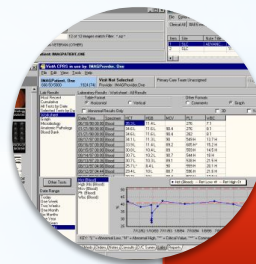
VistA CPRS in use by: IMAGProvider, One
File Edit View Tools Help
IMAGPatient, One
Visit Not Selected
Primary Care Team Unassigned
Provider: IMAGProvider, One
Lab Results
Most Recent
Cumulative
All Tests By Date
Selected Tests By Date
Worksheet
Graph
Microbiology
Anatomic Pathology
Blood Bank
Laboratory Results - Worksheet - All Results
Table Format
Horizontal
Vertical
Other Formats
Comments
Graph
Abnormal Results Only
Other Tests
Date Range
Today
One Week
Two Weeks
One Month
Six Months
One Year
Two Years
All Results
Cover Sheet
Problems
Meds
Orders
Notes
Consults
D/C Summ
Labs
Reports